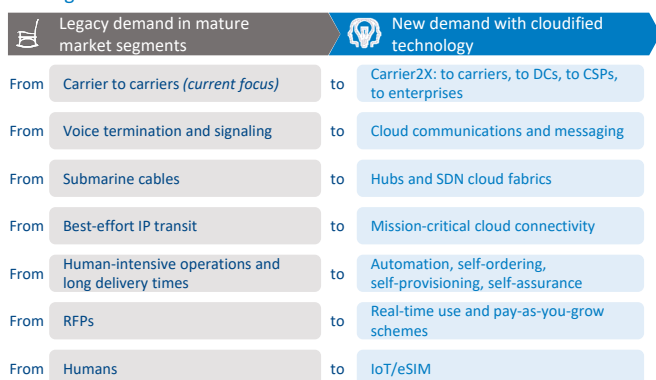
Legacy demand in mature market segments

New demand with cloudified technology

| | | | |
|---|---|---|---|
| From | Carrier to carriers *(current focus)* | to | Carrier2X: to carriers, to DCs, to CSPs, to enterprises |
| From | Voice termination and signaling | to | Cloud communications and messaging |
| From | Submarine cables | to | Hubs and SDN cloud fabrics |
| From | Best-effort IP transit | to | Mission-critical cloud connectivity |
| From | Human-intensive operations and long delivery times | to | Automation, self-ordering, self-provisioning, self-assurance |
| From | RFPs | to | Real-time use and pay-as-you-grow schemes |
| From | Humans | to | IoT/eSIM |